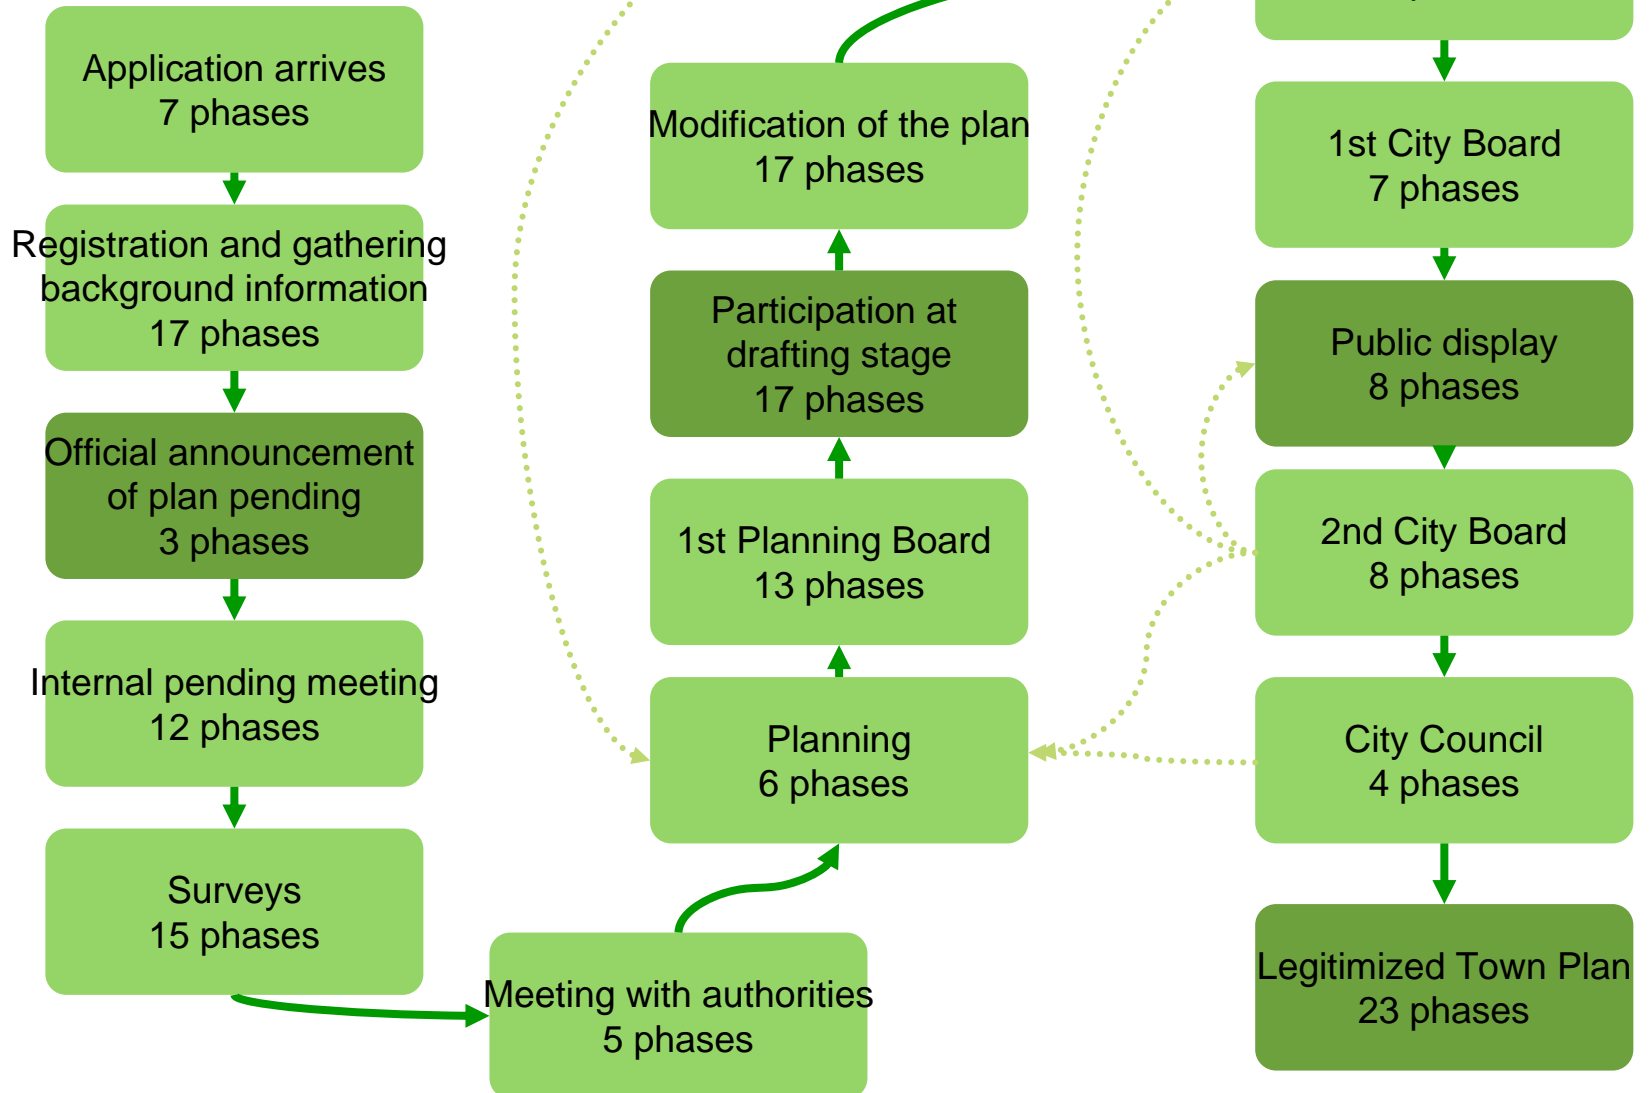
Application arrives
7 phases

Registration and gathering background information
17 phases

Official announcement of plan pending
3 phases

Internal pending meeting
12 phases

Surveys
15 phases

Meeting with authorities
5 phases

Planning
6 phases

1st Planning Board
13 phases

Participation at drafting stage
17 phases

Modification of the plan
17 phases

1st City Board
7 phases

Public display
8 phases

2nd City Board
8 phases

City Council
4 phases

Legitimized Town Plan
23 phases